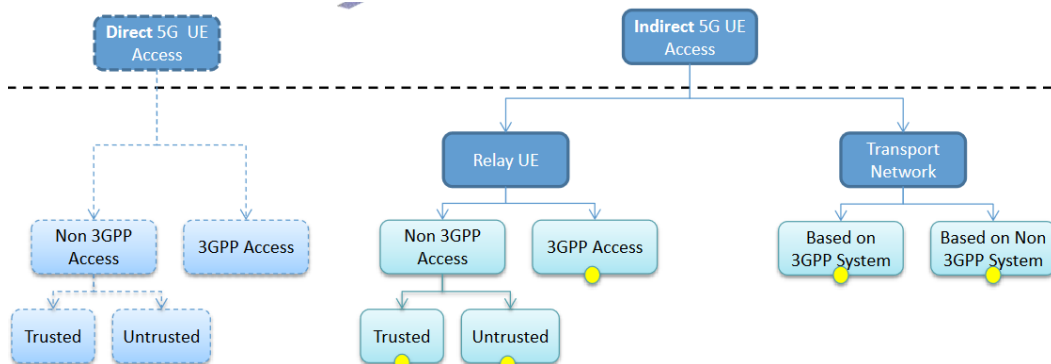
Direct 5G UE Access

Indirect 5G UE Access

Relay UE

Transport Network

Non 3GPP Access

3GPP Access

Trusted

Untrusted

Non 3GPP Access

3GPP Access

Trusted

Untrusted

Based on 3GPP System

Based on Non 3GPP System